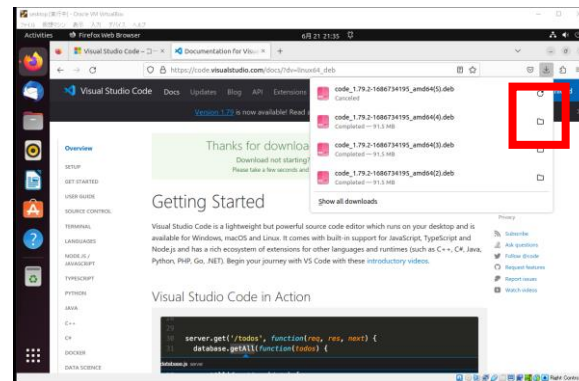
ubuntu [実行中] - Oracle VM VirtualBox
ファイル 仮想マシン 表示 入力 デバイス ヘルプ

Activities Firefox Web Browser 6月 21 21:35

Visual Studio Code – コー ×
Documentation for Visu ×
+

https://code.visualstudio.com/docs/?dv=linux64_deb

Visual Studio Code Docs Updates Blog API Extensions

Version 1.79 is now available! Read

Overview
SETUP
GET STARTED
USER GUIDE
SOURCE CONTROL
TERMINAL
LANGUAGES
NODE.JS / JAVASCRIPT
TYPESCRIPT
PYTHON
JAVA
C++
C#
DOCKER
DATA SCIENCE

Thanks for downloa
Download not starting?
Please take a few seconds and help

code_1.79.2-1686734195_amd64(5).deb
Canceled
code_1.79.2-1686734195_amd64(4).deb
Completed — 91.5 MB
code_1.79.2-1686734195_amd64(3).deb
Completed — 91.5 MB
code_1.79.2-1686734195_amd64(2).deb
Completed — 91.5 MB
Show all downloads

Getting Started

Visual Studio Code is a lightweight but powerful source code editor which runs on your desktop and is available for Windows, macOS and Linux. It comes with built-in support for JavaScript, TypeScript and Node.js and has a rich ecosystem of extensions for other languages and runtimes (such as C++, C#, Java, Python, PHP, Go, .NET). Begin your journey with VS Code with these introductory videos.

Privacy
Subscribe
Ask questions
Follow @code
Request features
Report issues
Watch videos

Visual Studio Code in Action

server.get('/todos', function(req, res, next) {
database.getAll(function(todos) {

database.js server

Right Control